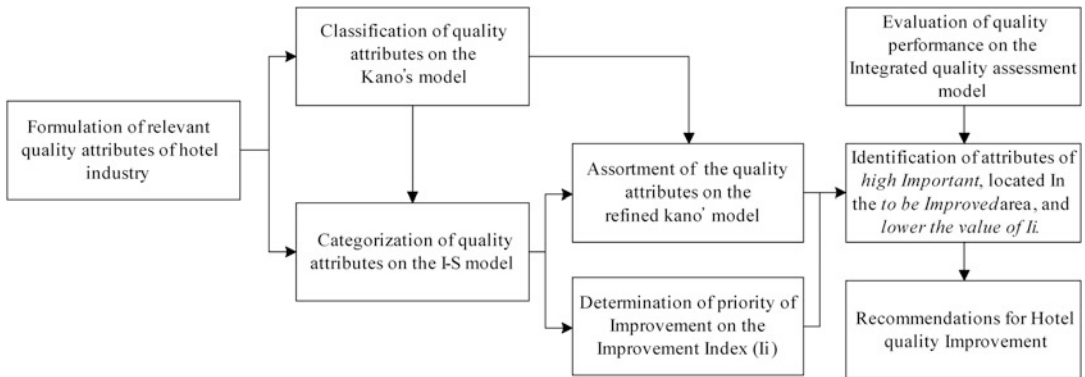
Formulation of relevant quality attributes of hotel industry

Classification of quality attributes on the Kano's model

Categorization of quality attributes on the I-S model

Assortment of the quality attributes on the refined kano' model

Determination of priority of Improvement on the Improvement Index (Ii)

Evaluation of quality performance on the Integrated quality assessment model

Identification of attributes of *high Important*, located In the *to be Improved*area, and *lower the value of Ii.*

Recommendations for Hotel quality Improvement